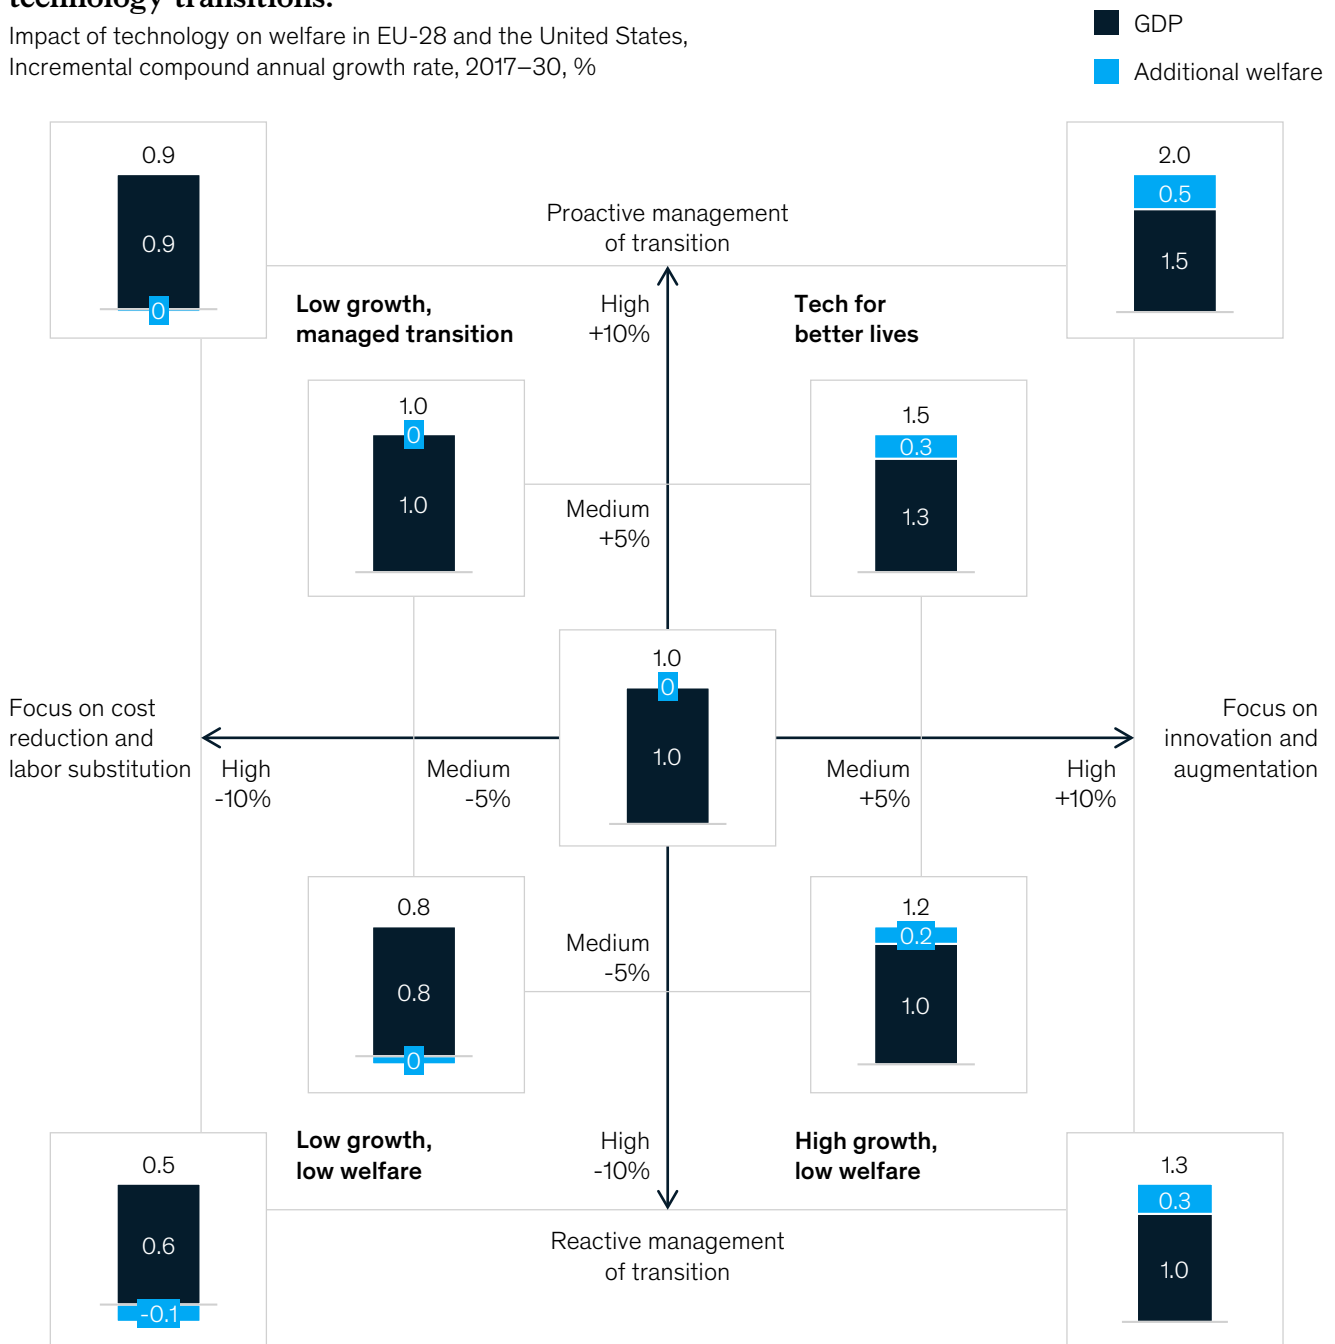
technology transitions.

Impact of technology on welfare in EU-28 and the United States, Incremental compound annual growth rate, 2017–30, %

GDP

Additional welfare

0.9
0.9
0

Proactive management of transition

2.0
0.5
1.5

Low growth, managed transition

High +10%

Tech for better lives

1.0
0
1.0

Medium +5%

1.5
0.3
1.3

1.0
0
1.0

Focus on cost reduction and labor substitution

High -10%

Medium -5%

Medium +5%

High +10%

Focus on innovation and augmentation

0.8
0.8
0

Medium -5%

1.2
0.2
1.0

0.5
0.6
-0.1

Low growth, low welfare

High -10%

High growth, low welfare

1.3
0.3
1.0

Reactive management of transition